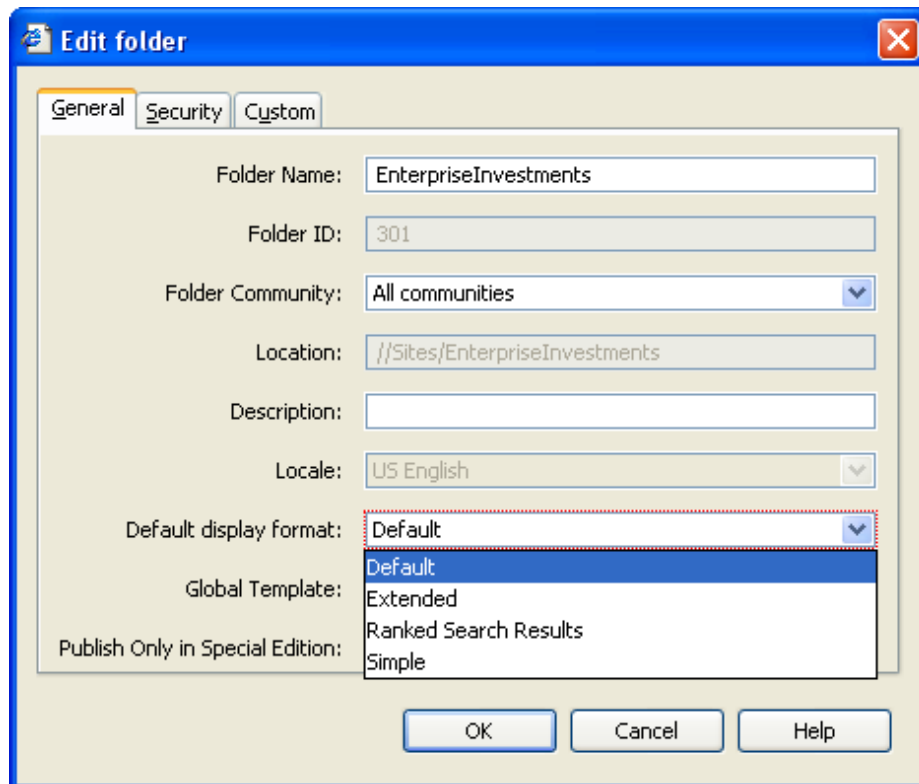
Edit folder

General | Security | Custom

Folder Name: EnterpriseInvestments

Folder ID: 301

Folder Community: All communities

Location: //Sites/EnterpriseInvestments

Description:

Locale: US English

Default display format: Default

Default
Extended
Ranked Search Results
Simple

Global Template:

Publish Only in Special Edition:

OK | Cancel | Help